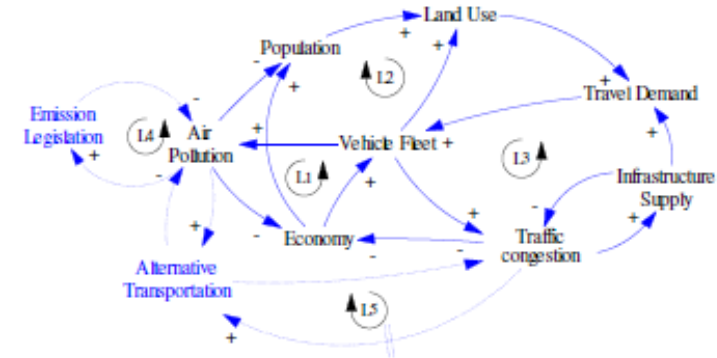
Land Use
Population
Travel Demand
Emission Legislation
Air Pollution
Vehicle Fleet
Infrastructure Supply
Economy
Traffic congestion
Alternative Transportation
L1
L2
L3
L4
L5
+
+
+
+
-
+
-
+
+
+
+
-
+
+
+
-
+
-
-
+
+
+